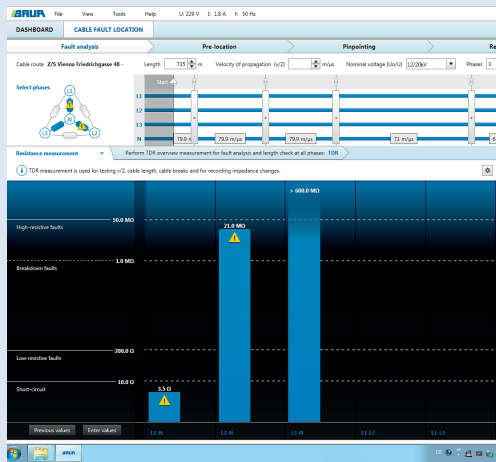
BAUR File View Tools Help U: 229 V I: 1.8 A f: 50 Hz

DASHBOARD CABLE FAULT LOCATION

Fault analysis Pre-location Pinpointing

Cable route Z/S Vienna Friedrichgasse 48 - Length 735 m Velocity of propagation (v/2) m/µs Nominal voltage (U0/U) 12/20kV Phases 3

Select phases

L1 L2 L3 N

Start

L1
L2
L3
N

79.9 m/µs 79.9 m/µs 79.9 m/µs 71 m/µs

Resistance measurement Perform TDR overview measurement for fault analysis and length check at all phases: TDR

TDR measurement is used for testing v/2, cable length, cable breaks and for recording impedance changes.

High-resistive faults
50.0 MΩ
Breakdown faults
1.0 MΩ
Low-resistive faults
200.0 Ω
Short-circuit
10.0 Ω

> 600.0 MΩ
21.0 MΩ
3.5 Ω

Previous values Enter values

L1-N L2-N L3-N L1-L2 L2-L3

BAUR